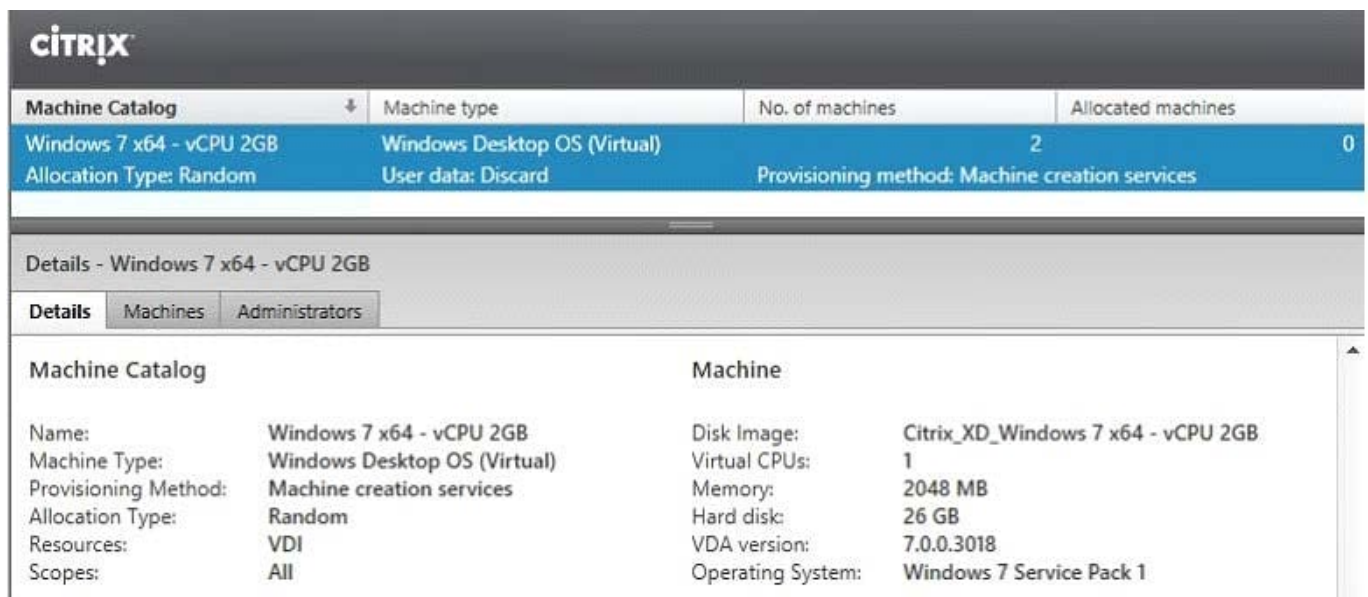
CiTRIX

| Machine Catalog | Machine type | No. of machines | Allocated machines |
|---|---|---|---|
| Windows 7 x64 - vCPU 2GB | Windows Desktop OS (Virtual) | 2 | 0 |
| Allocation Type: Random | User data: Discard | Provisioning method: Machine creation services | |

Details - Windows 7 x64 - vCPU 2GB

Details | Machines | Administrators

Machine Catalog

Name: Windows 7 x64 - vCPU 2GB
Machine Type: Windows Desktop OS (Virtual)
Provisioning Method: Machine creation services
Allocation Type: Random
Resources: VDI
Scopes: All

Machine

Disk Image: Citrix_XD_Windows 7 x64 - vCPU 2GB
Virtual CPUs: 1
Memory: 2048 MB
Hard disk: 26 GB
VDA version: 7.0.0.3018
Operating System: Windows 7 Service Pack 1